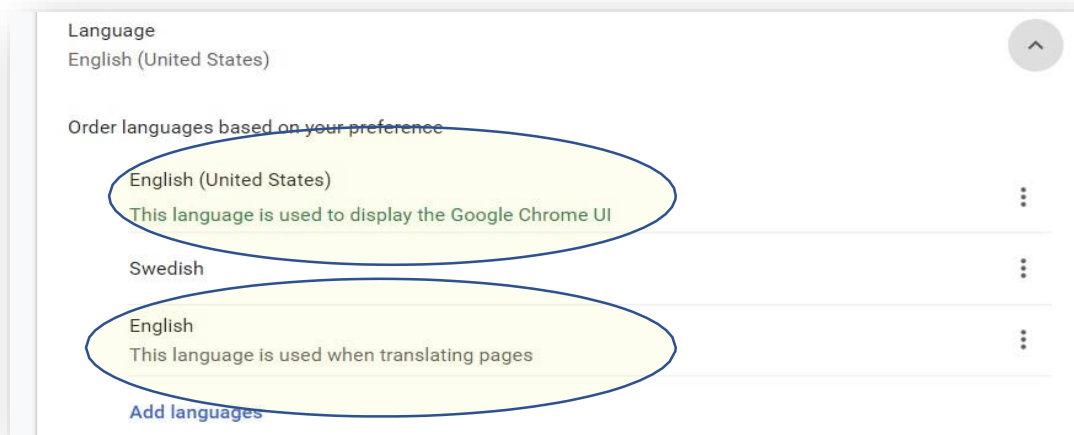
Language
English (United States)

Order languages based on your preference

English (United States)
This language is used to display the Google Chrome UI

Swedish

English
This language is used when translating pages

Add languages